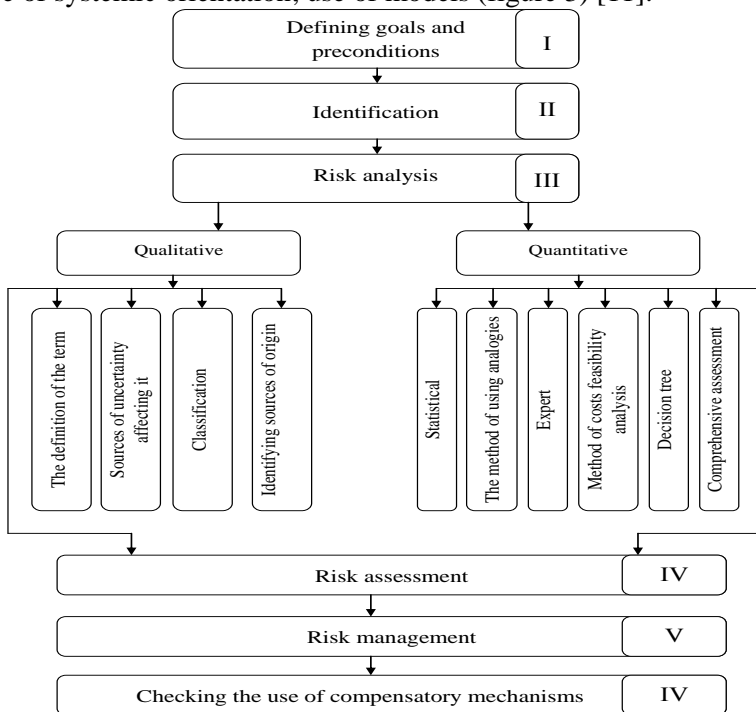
e of systemic orientation, use of models (figure 3) [11].

Defining goals and preconditions I

Identification II

Risk analysis III

Qualitative

Quantitative

The definition of the term

Sources of uncertainty affecting it

Classification

Identifying sources of origin

Statistical

The method of using analogies

Expert

Method of costs feasibility analysis

Decision tree

Comprehensive assessment

Risk assessment IV

Risk management V

Checking the use of compensatory mechanisms IV